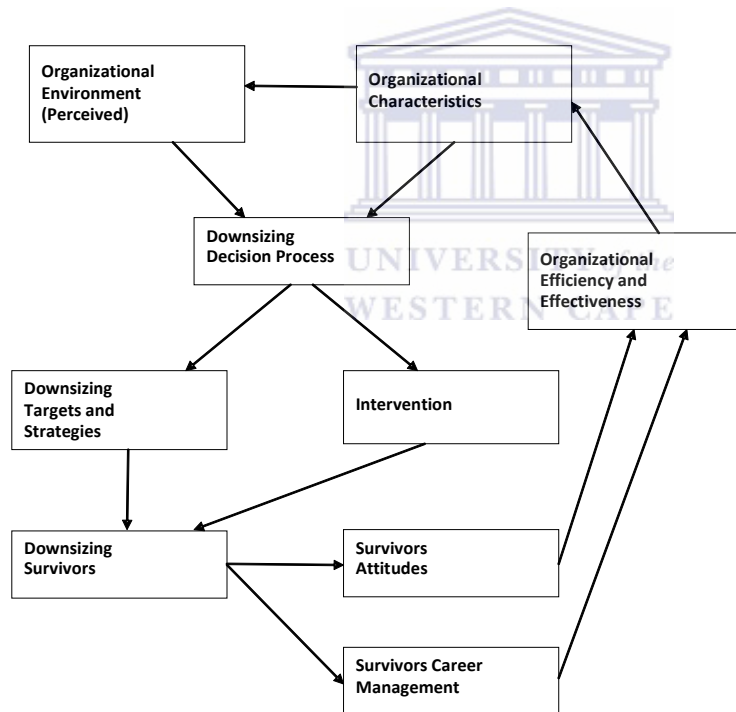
Organizational Environment (Perceived)

Organizational Characteristics

Downsizing Decision Process

UNIVERSITY of the
WESTERN CAPE

Organizational Efficiency and Effectiveness

Downsizing Targets and Strategies

Intervention

Downsizing Survivors

Survivors Attitudes

Survivors Career Management